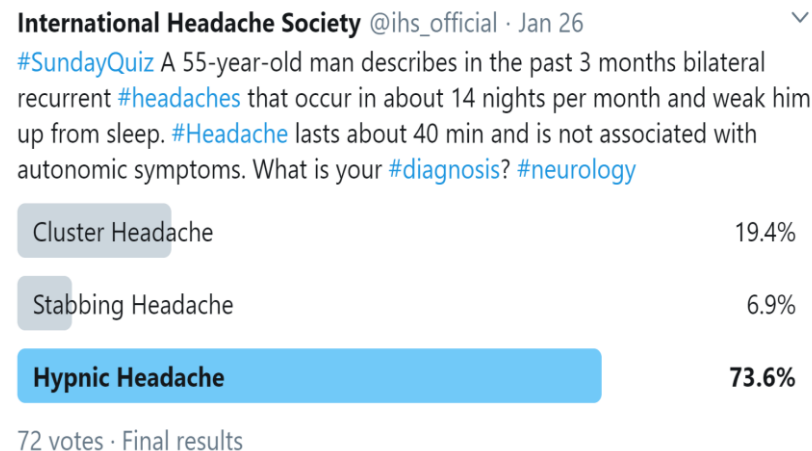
International Headache Society @ihs_official · Jan 26

#SundayQuiz A 55-year-old man describes in the past 3 months bilateral recurrent #headaches that occur in about 14 nights per month and weak him up from sleep. #Headache lasts about 40 min and is not associated with autonomic symptoms. What is your #diagnosis? #neurology

Cluster Headache 19.4%

Stabbing Headache 6.9%

Hypnic Headache 73.6%

72 votes · Final results